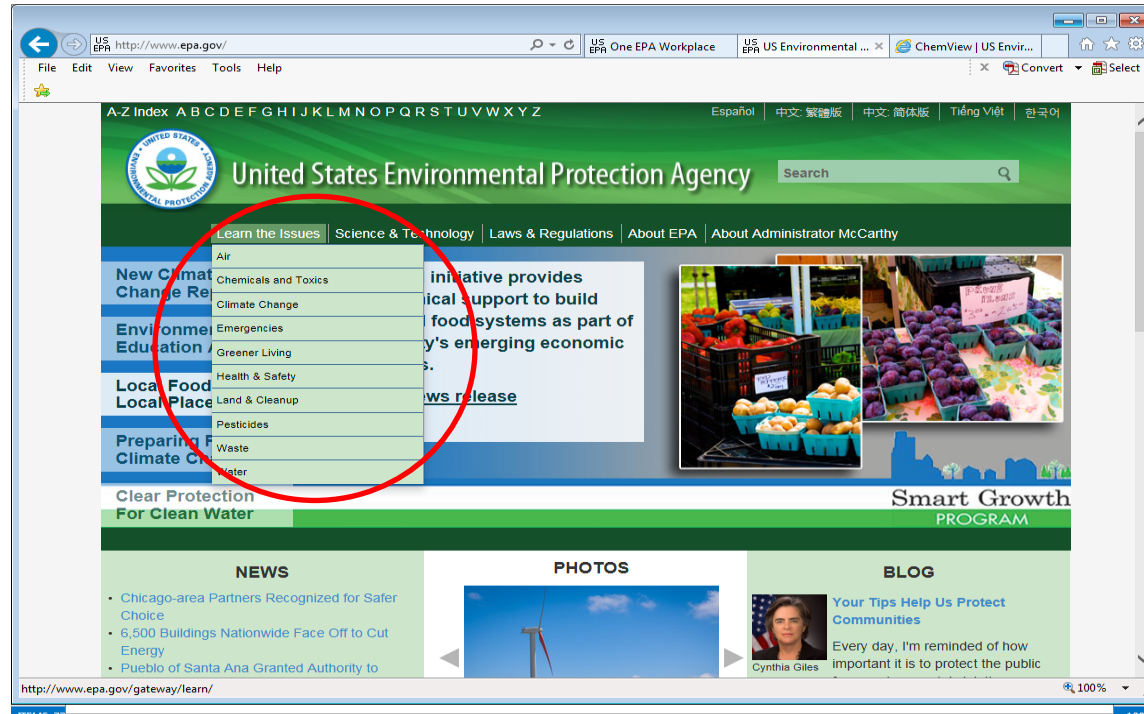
US EPA http://www.epa.gov/

US EPA One EPA Workplace
US EPA US Environmental ...
ChemView | US Envir...

File Edit View Favorites Tools Help

Convert Select

A-Z Index A B C D E F G H I J K L M N O P Q R S T U V W X Y Z

Español 中文: 繁體版 中文: 简体版 Tiếng Việt 한국어

UNITED STATES ENVIRONMENTAL PROTECTION AGENCY

United States Environmental Protection Agency

Search

Learn the Issues | Science & Technology | Laws & Regulations | About EPA | About Administrator McCarthy

Air
Chemicals and Toxics
Climate Change
Emergencies
Greener Living
Health & Safety
Land & Cleanup
Pesticides
Waste
Water

New Clima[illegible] Change Re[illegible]

Environme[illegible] Education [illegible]

Local Food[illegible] Local Place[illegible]

Preparing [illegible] Climate Ch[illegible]

Clear Protection For Clean Water

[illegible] initiative provides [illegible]nical support to build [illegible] food systems as part of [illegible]y's emerging economic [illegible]s.

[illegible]ws release

Smart Growth PROGRAM

NEWS

• Chicago-area Partners Recognized for Safer Choice
• 6,500 Buildings Nationwide Face Off to Cut Energy
• Pueblo of Santa Ana Granted Authority to

PHOTOS

BLOG

Your Tips Help Us Protect Communities

Every day, I'm reminded of how important it is to protect the public

Cynthia Giles

http://www.epa.gov/gateway/learn/

100%